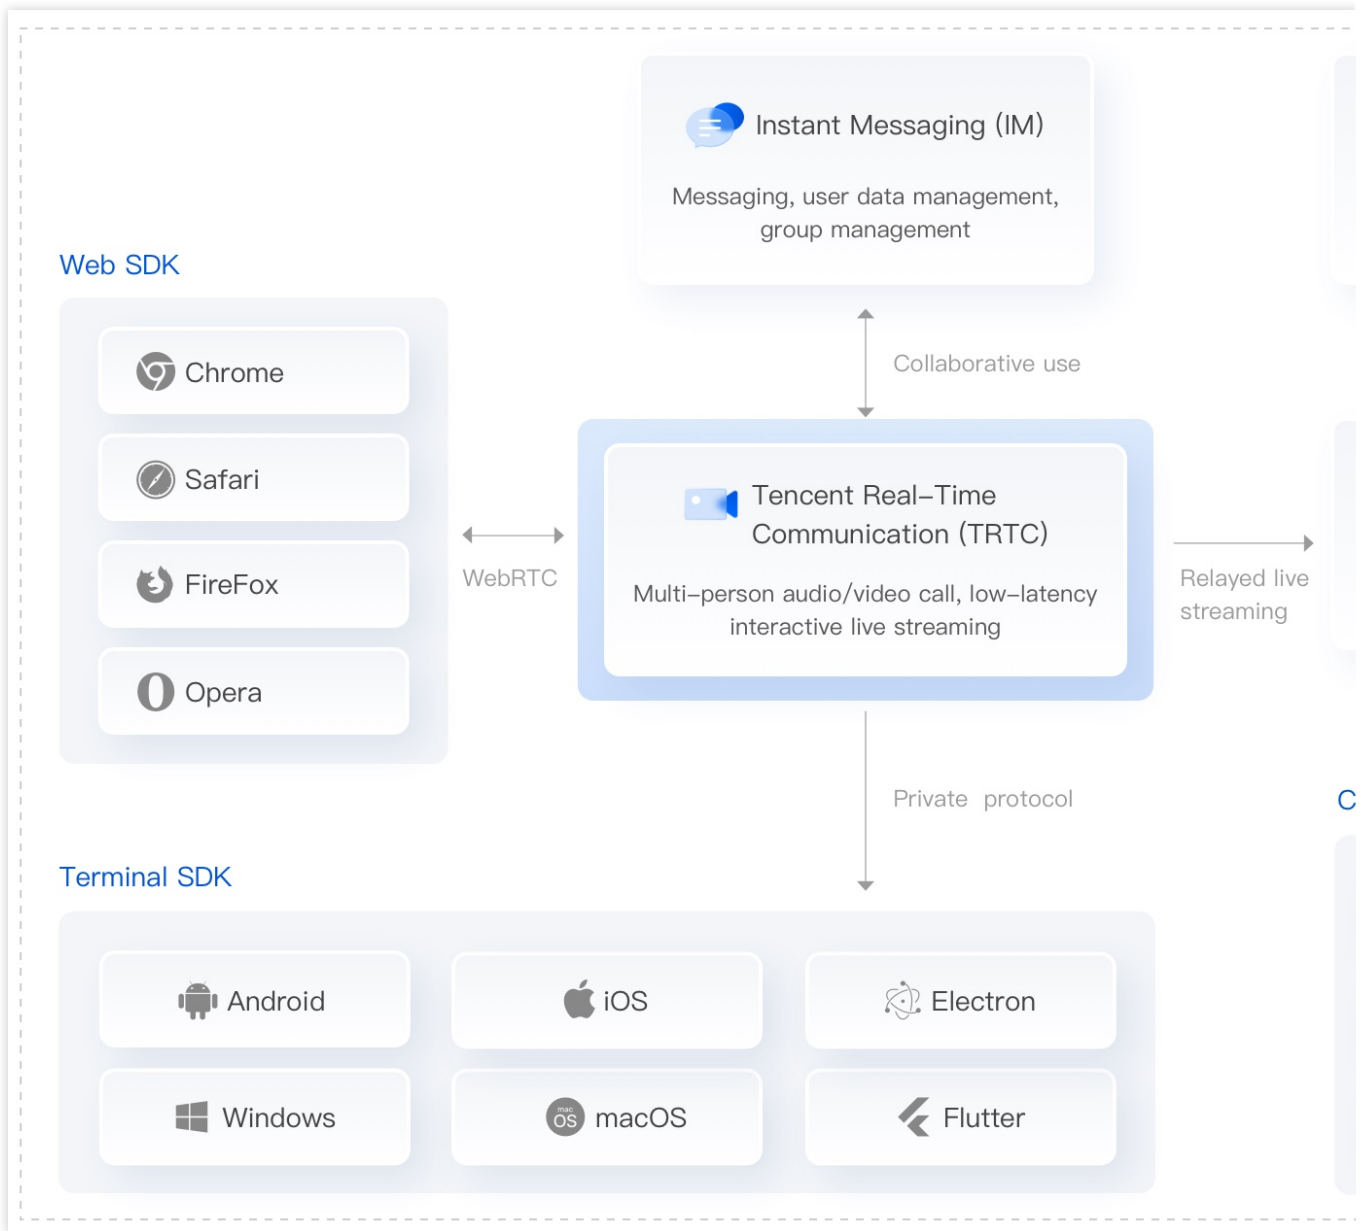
Instant Messaging (IM)

Messaging, user data management, group management

Web SDK

Chrome

Safari

FireFox

Opera

Collaborative use

WebRTC

Tencent Real–Time Communication (TRTC)

Multi–person audio/video call, low–latency interactive live streaming

Relayed live streaming

Private protocol

C

Terminal SDK

Android

iOS

Electron

Windows

mac OS macOS

Flutter